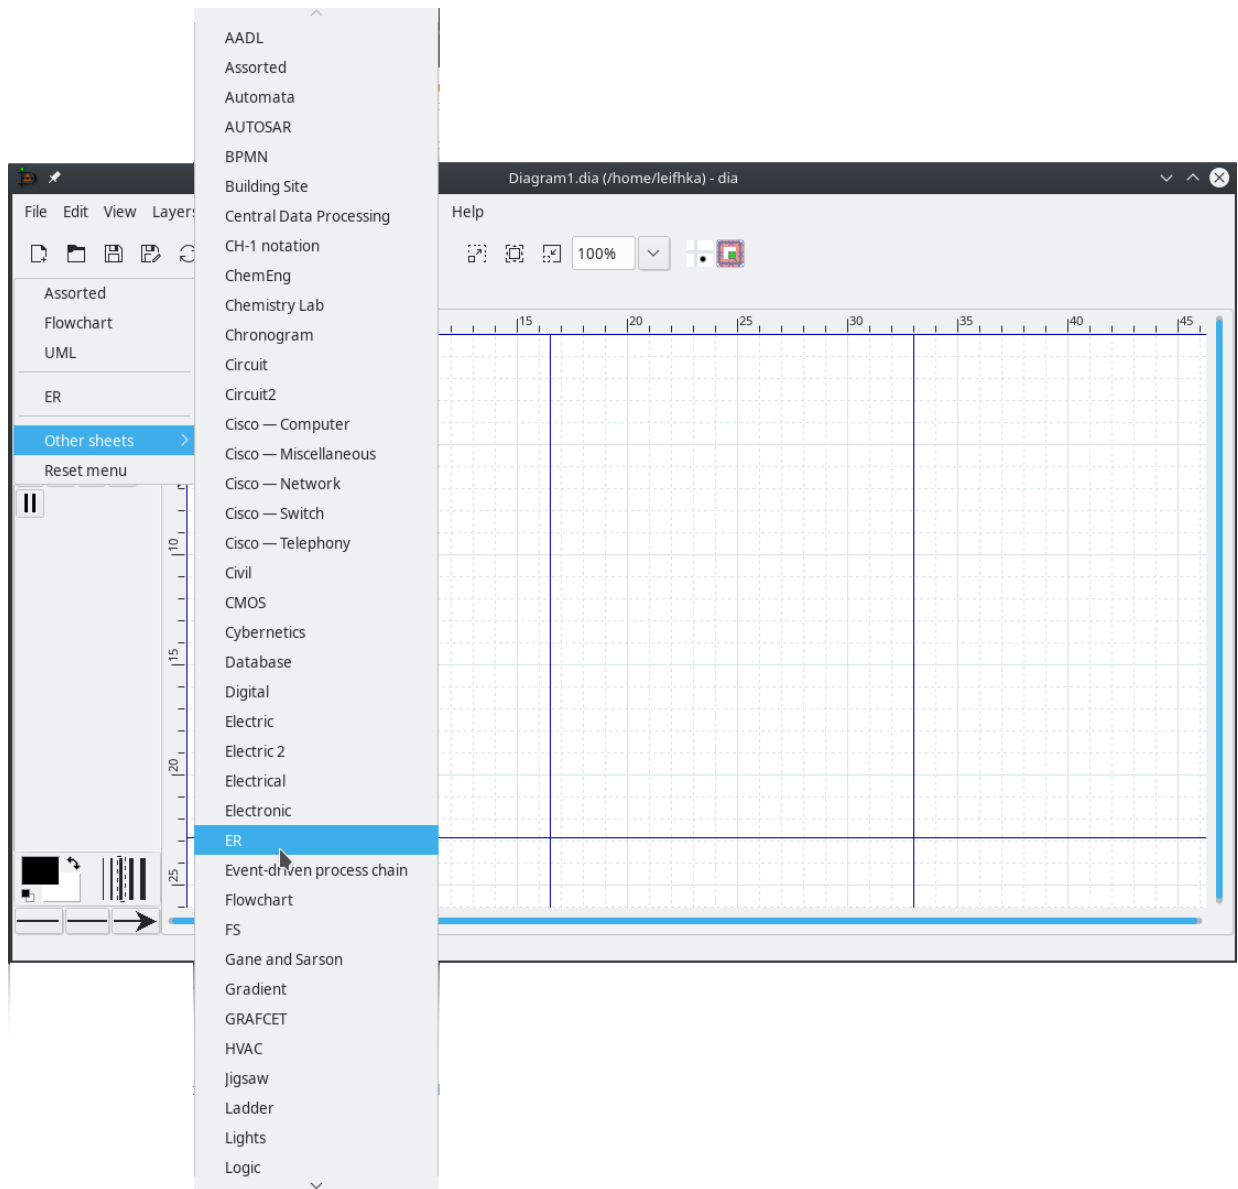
Diagram1.dia (/home/leifhka) - dia

File Edit View Layers Help

100%

Assorted
Flowchart
UML
ER
Other sheets
Reset menu

AADL
Assorted
Automata
AUTOSAR
BPMN
Building Site
Central Data Processing
CH-1 notation
ChemEng
Chemistry Lab
Chronogram
Circuit
Circuit2
Cisco — Computer
Cisco — Miscellaneous
Cisco — Network
Cisco — Switch
Cisco — Telephony
Civil
CMOS
Cybernetics
Database
Digital
Electric
Electric 2
Electrical
Electronic
ER
Event-driven process chain
Flowchart
FS
Gane and Sarson
Gradient
GRAFCET
HVAC
Jigsaw
Ladder
Lights
Logic

15 20 25 30 35 40 45
10 15 20 25